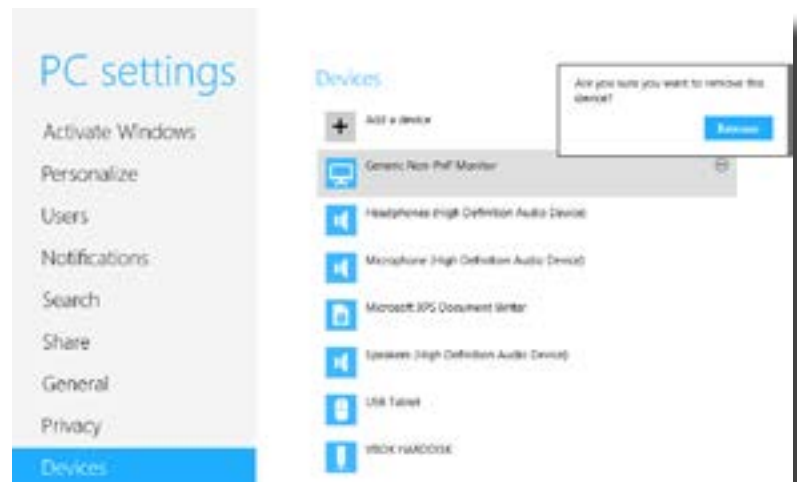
PC settings

Activate Windows

Personalize

Users

Notifications

Search

Share

General

Privacy

Devices

Devices

Add a device

Generic Non-PnP Monitor

Headphones (High Definition Audio Device)

Microphone (High Definition Audio Device)

Microsoft XPS Document Writer

Speakers (High Definition Audio Device)

USB Tablet

VBOX HARDDISK

Are you sure you want to remove this device?

Remove